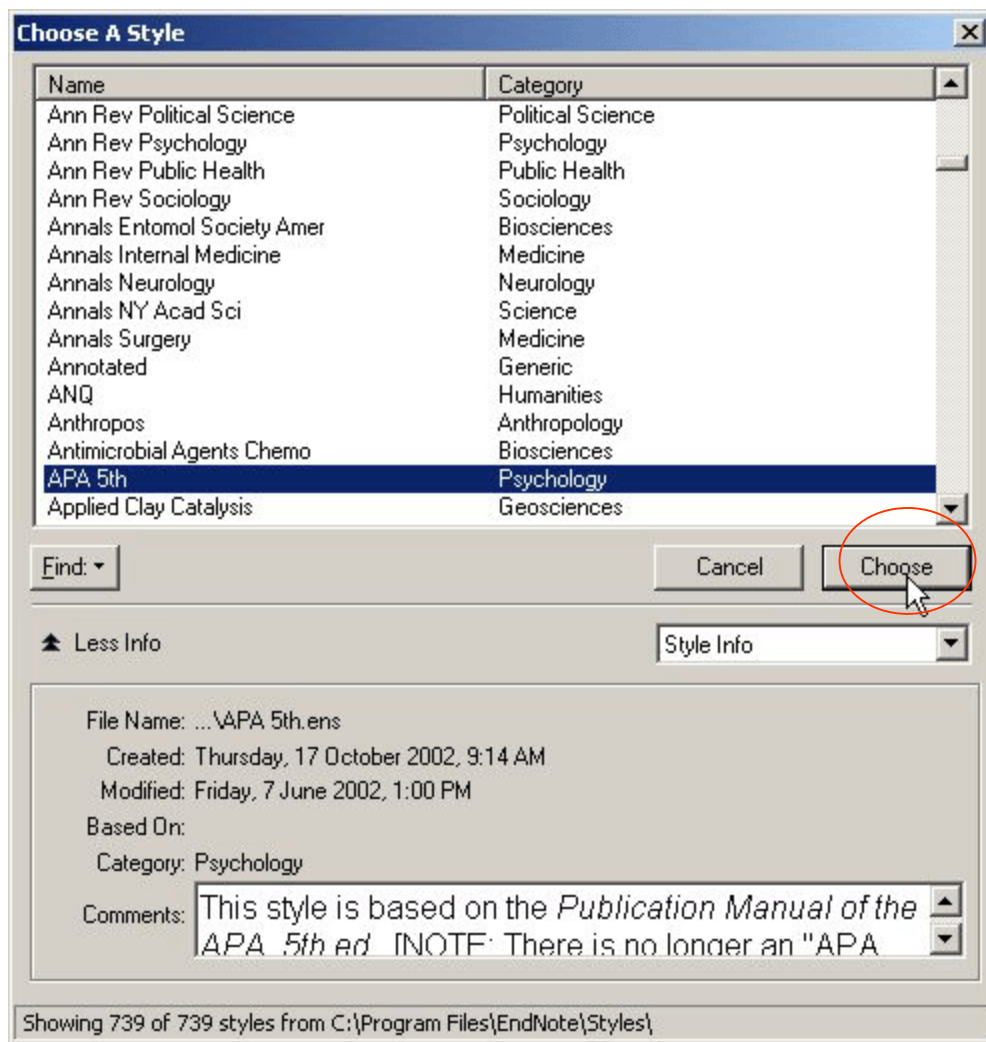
Choose A Style

| Name | Category |
|---|---|
| Ann Rev Political Science | Political Science |
| Ann Rev Psychology | Psychology |
| Ann Rev Public Health | Public Health |
| Ann Rev Sociology | Sociology |
| Annals Entomol Society Amer | Biosciences |
| Annals Internal Medicine | Medicine |
| Annals Neurology | Neurology |
| Annals NY Acad Sci | Science |
| Annals Surgery | Medicine |
| Annotated | Generic |
| ANQ | Humanities |
| Anthropos | Anthropology |
| Antimicrobial Agents Chemo | Biosciences |
| APA 5th | Psychology |
| Applied Clay Catalysis | Geosciences |

Find:

Cancel

Choose

Less Info

Style Info

File Name: ...\APA 5th.ens
Created: Thursday, 17 October 2002, 9:14 AM
Modified: Friday, 7 June 2002, 1:00 PM
Based On:
Category: Psychology
Comments: This style is based on the Publication Manual of the APA, 5th ed. [NOTE: There is no longer an "APA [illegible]

Showing 739 of 739 styles from C:\Program Files\EndNote\Styles\